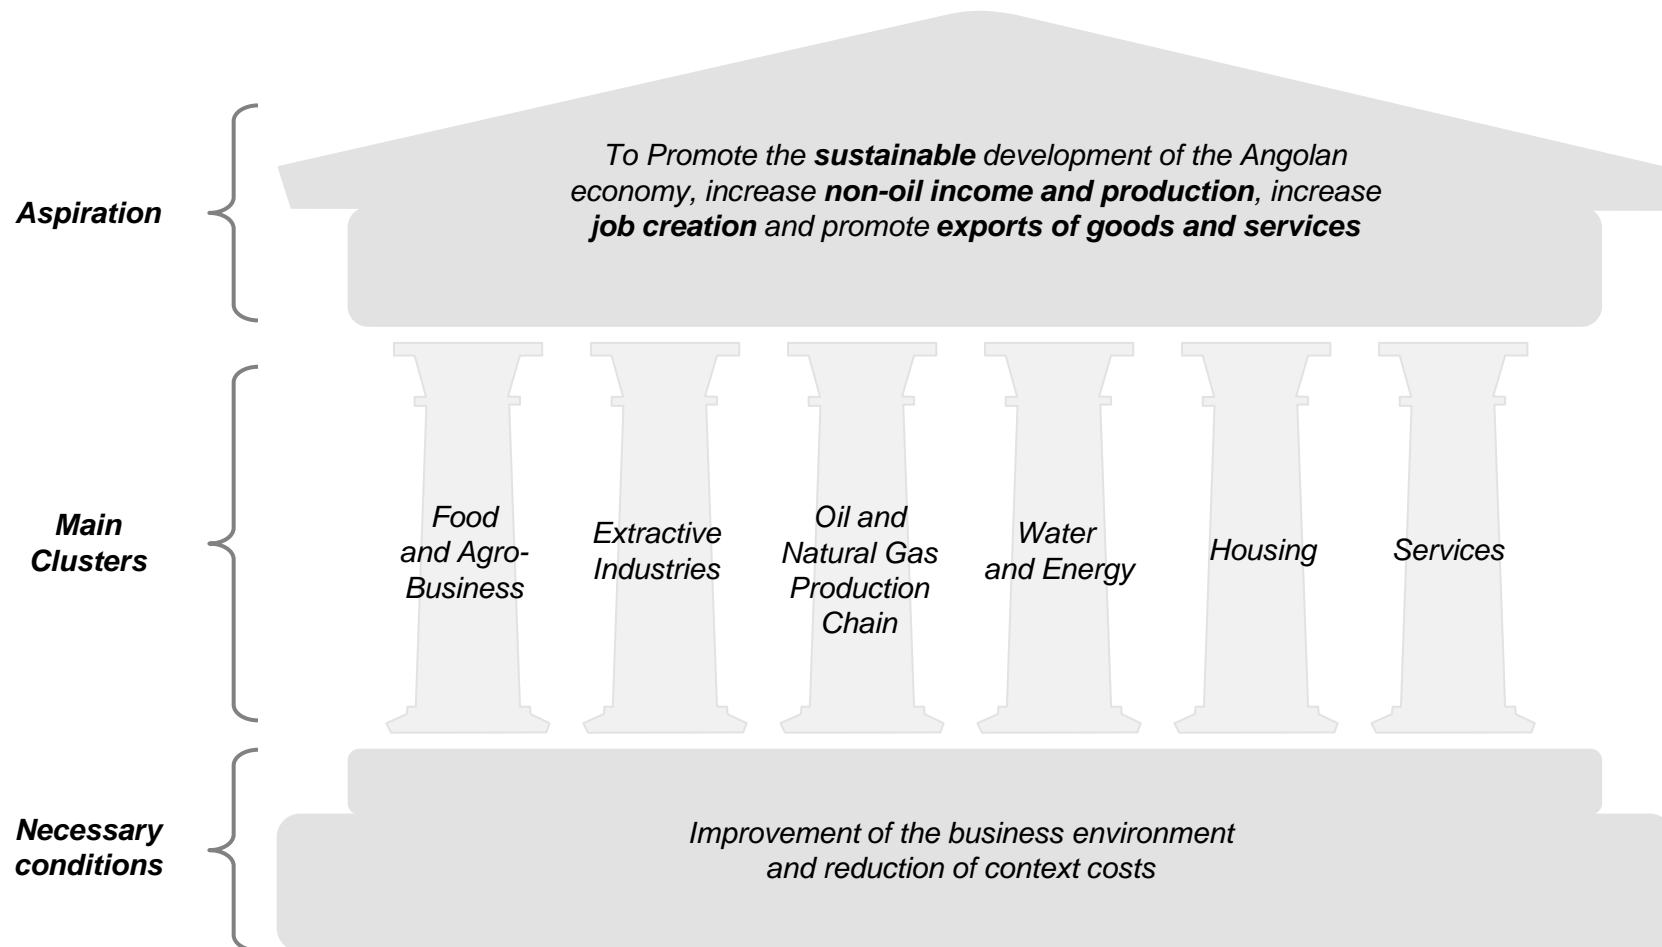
Aspiration

To Promote the sustainable development of the Angolan economy, increase non-oil income and production, increase job creation and promote exports of goods and services

Main Clusters

Food and Agro-Business

Extractive Industries

Oil and Natural Gas Production Chain

Water and Energy

Housing

Services

Necessary conditions

Improvement of the business environment and reduction of context costs